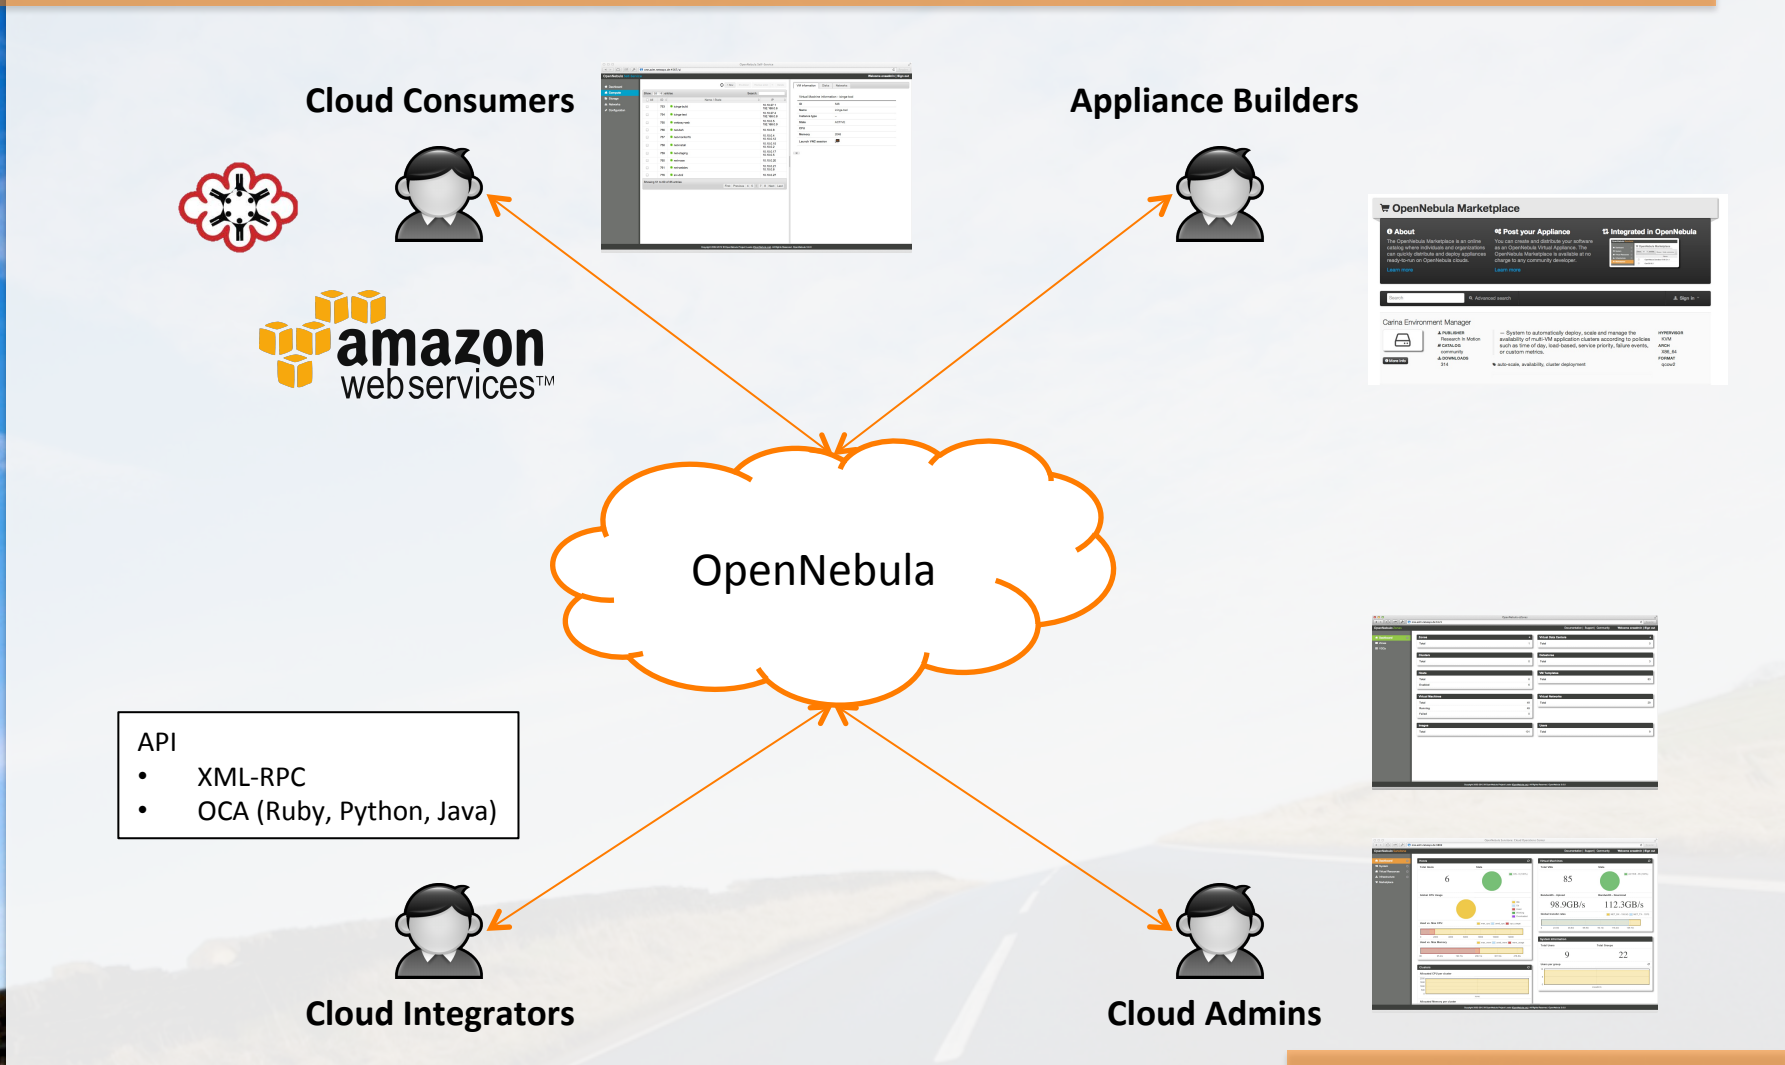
Cloud Consumers

Appliance Builders

amazon
webservices™

OpenNebula Marketplace

About

Post your Appliance

Integrated in OpenNebula

Carina Environment Manager

OpenNebula

API
• XML-RPC
• OCA (Ruby, Python, Java)

6

85

98.9GB/s

112.3GB/s

9

22

Cloud Integrators

Cloud Admins